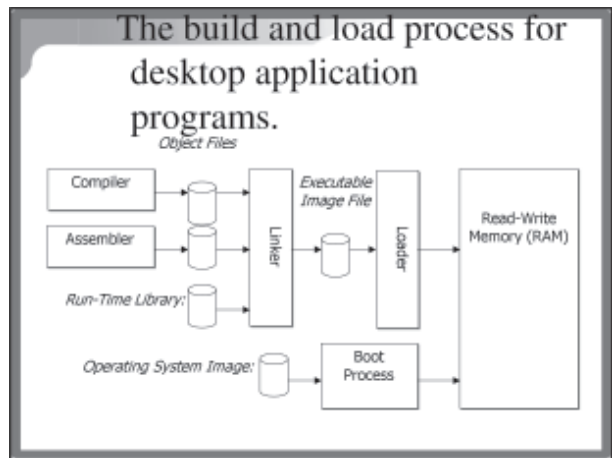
The build and load process for desktop application programs.

Object Files

Compiler

Assembler

Run-Time Library:

Linker

Executable Image File

Loader

Read-Write Memory (RAM)

Operating System Image:

Boot Process